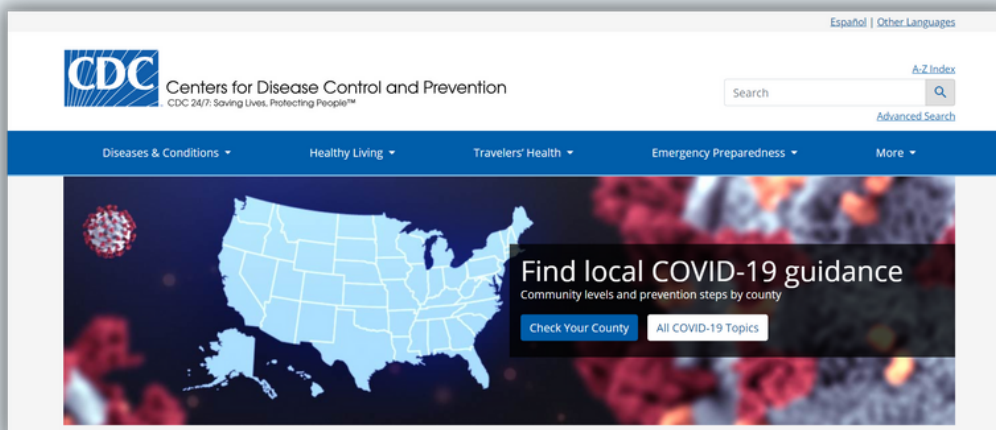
Español | Other Languages

CDC Centers for Disease Control and Prevention
CDC 24/7: Saving Lives, Protecting People™

A-Z Index

Search

Advanced Search

Diseases & Conditions Healthy Living Travelers' Health Emergency Preparedness More

Find local COVID-19 guidance
Community levels and prevention steps by county

Check Your County All COVID-19 Topics